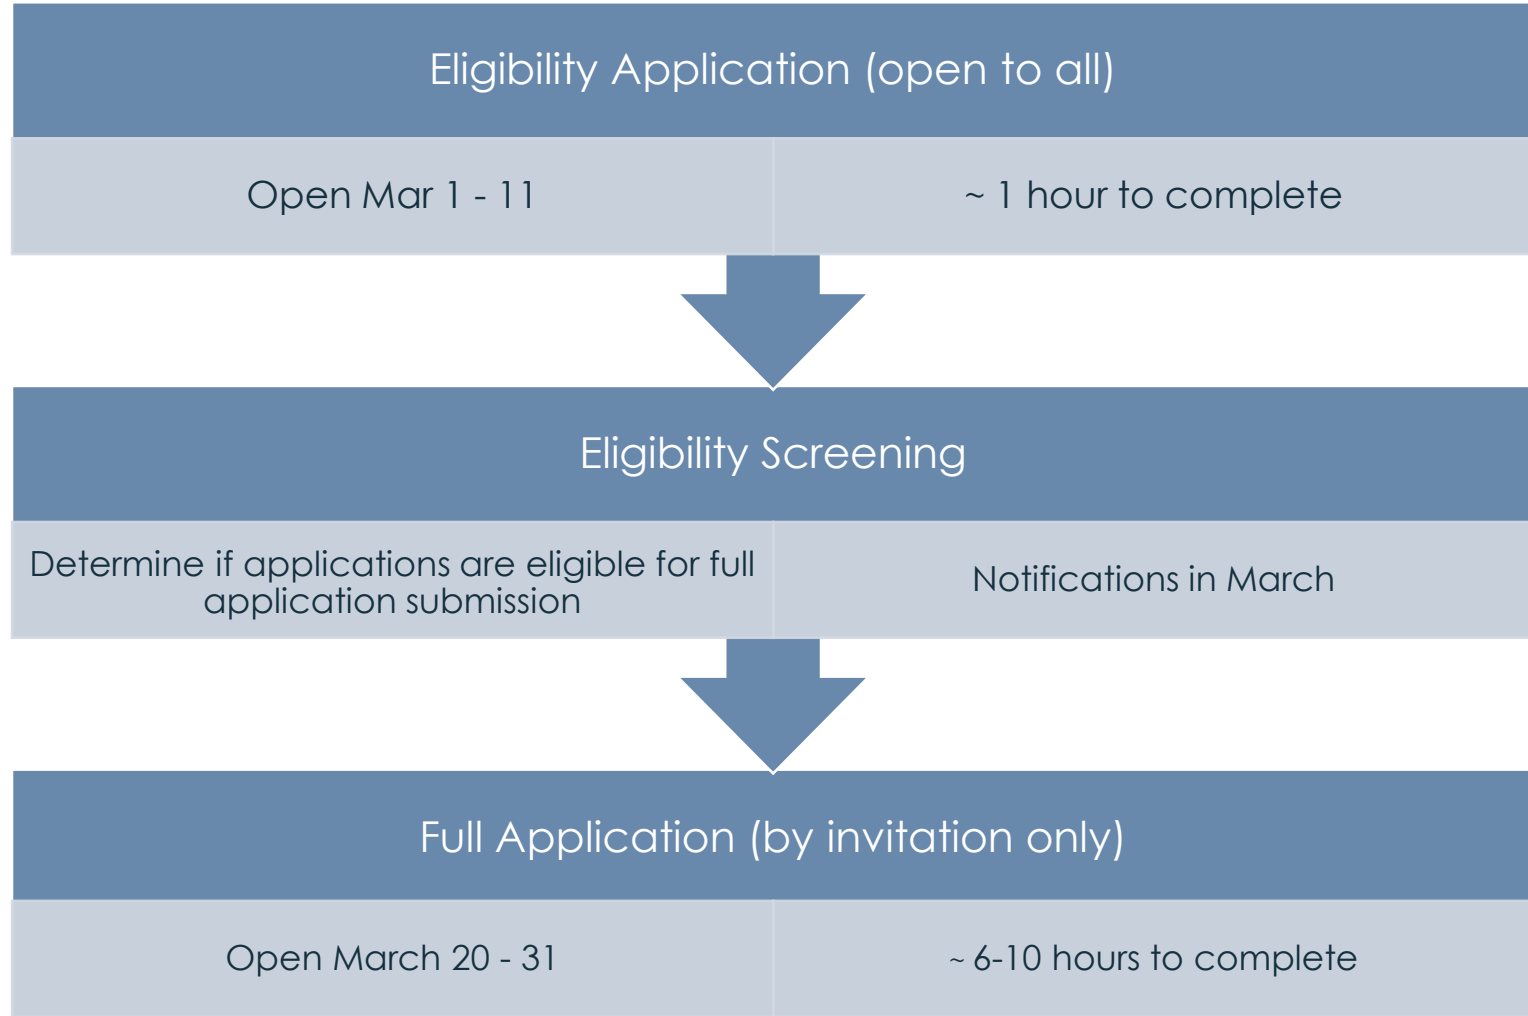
Eligibility Application (open to all)

Open Mar 1 - 11

~ 1 hour to complete

Eligibility Screening

Determine if applications are eligible for full application submission

Notifications in March

Full Application (by invitation only)

Open March 20 - 31

~ 6-10 hours to complete